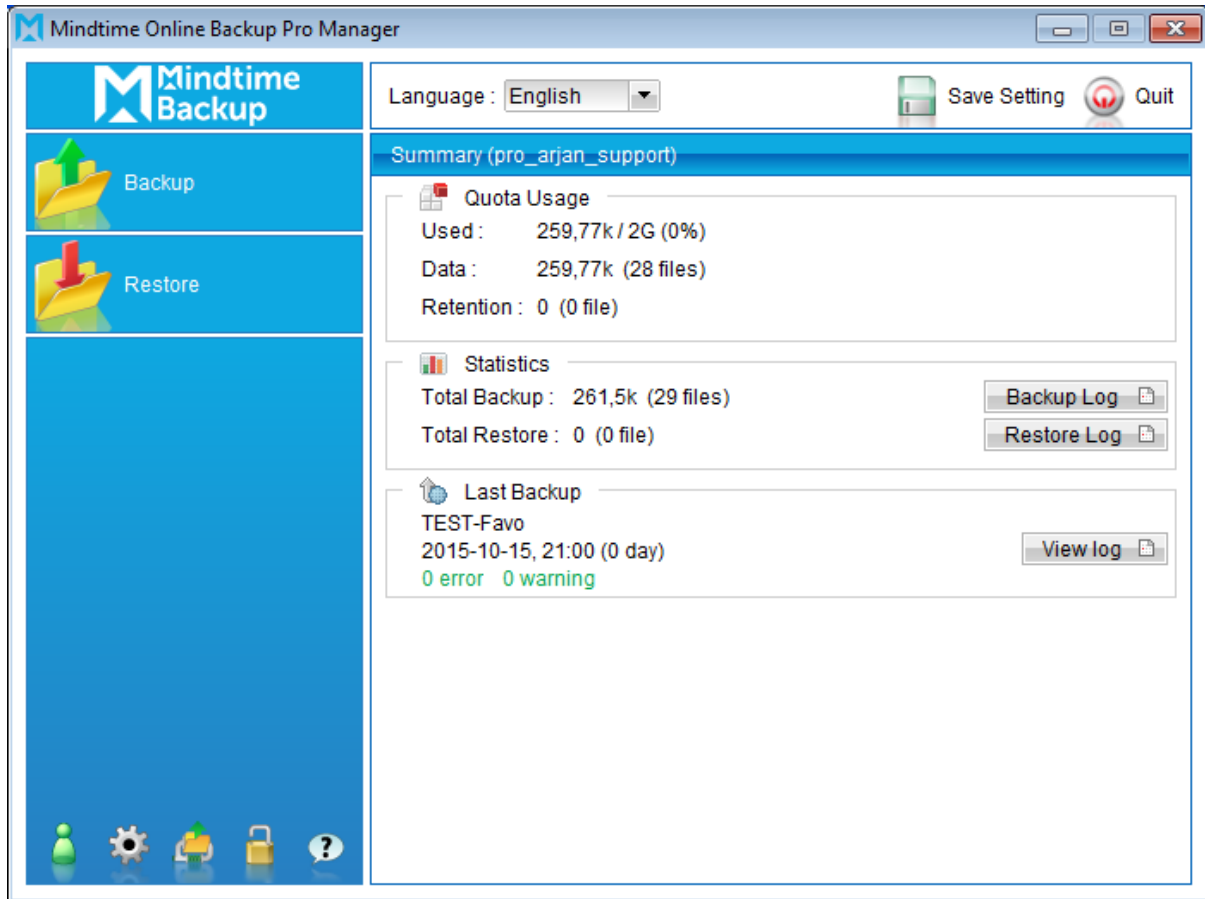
Mindtime Online Backup Pro Manager

Mindtime Backup

Backup

Restore

Language : English

Save Setting

Quit

Summary (pro_arjan_support)

Quota Usage

Used : 259,77k / 2G (0%)

Data : 259,77k (28 files)

Retention : 0 (0 file)

Statistics

Total Backup : 261,5k (29 files)

Backup Log

Total Restore : 0 (0 file)

Restore Log

Last Backup

TEST-Favo

2015-10-15, 21:00 (0 day)

View log

0 error 0 warning